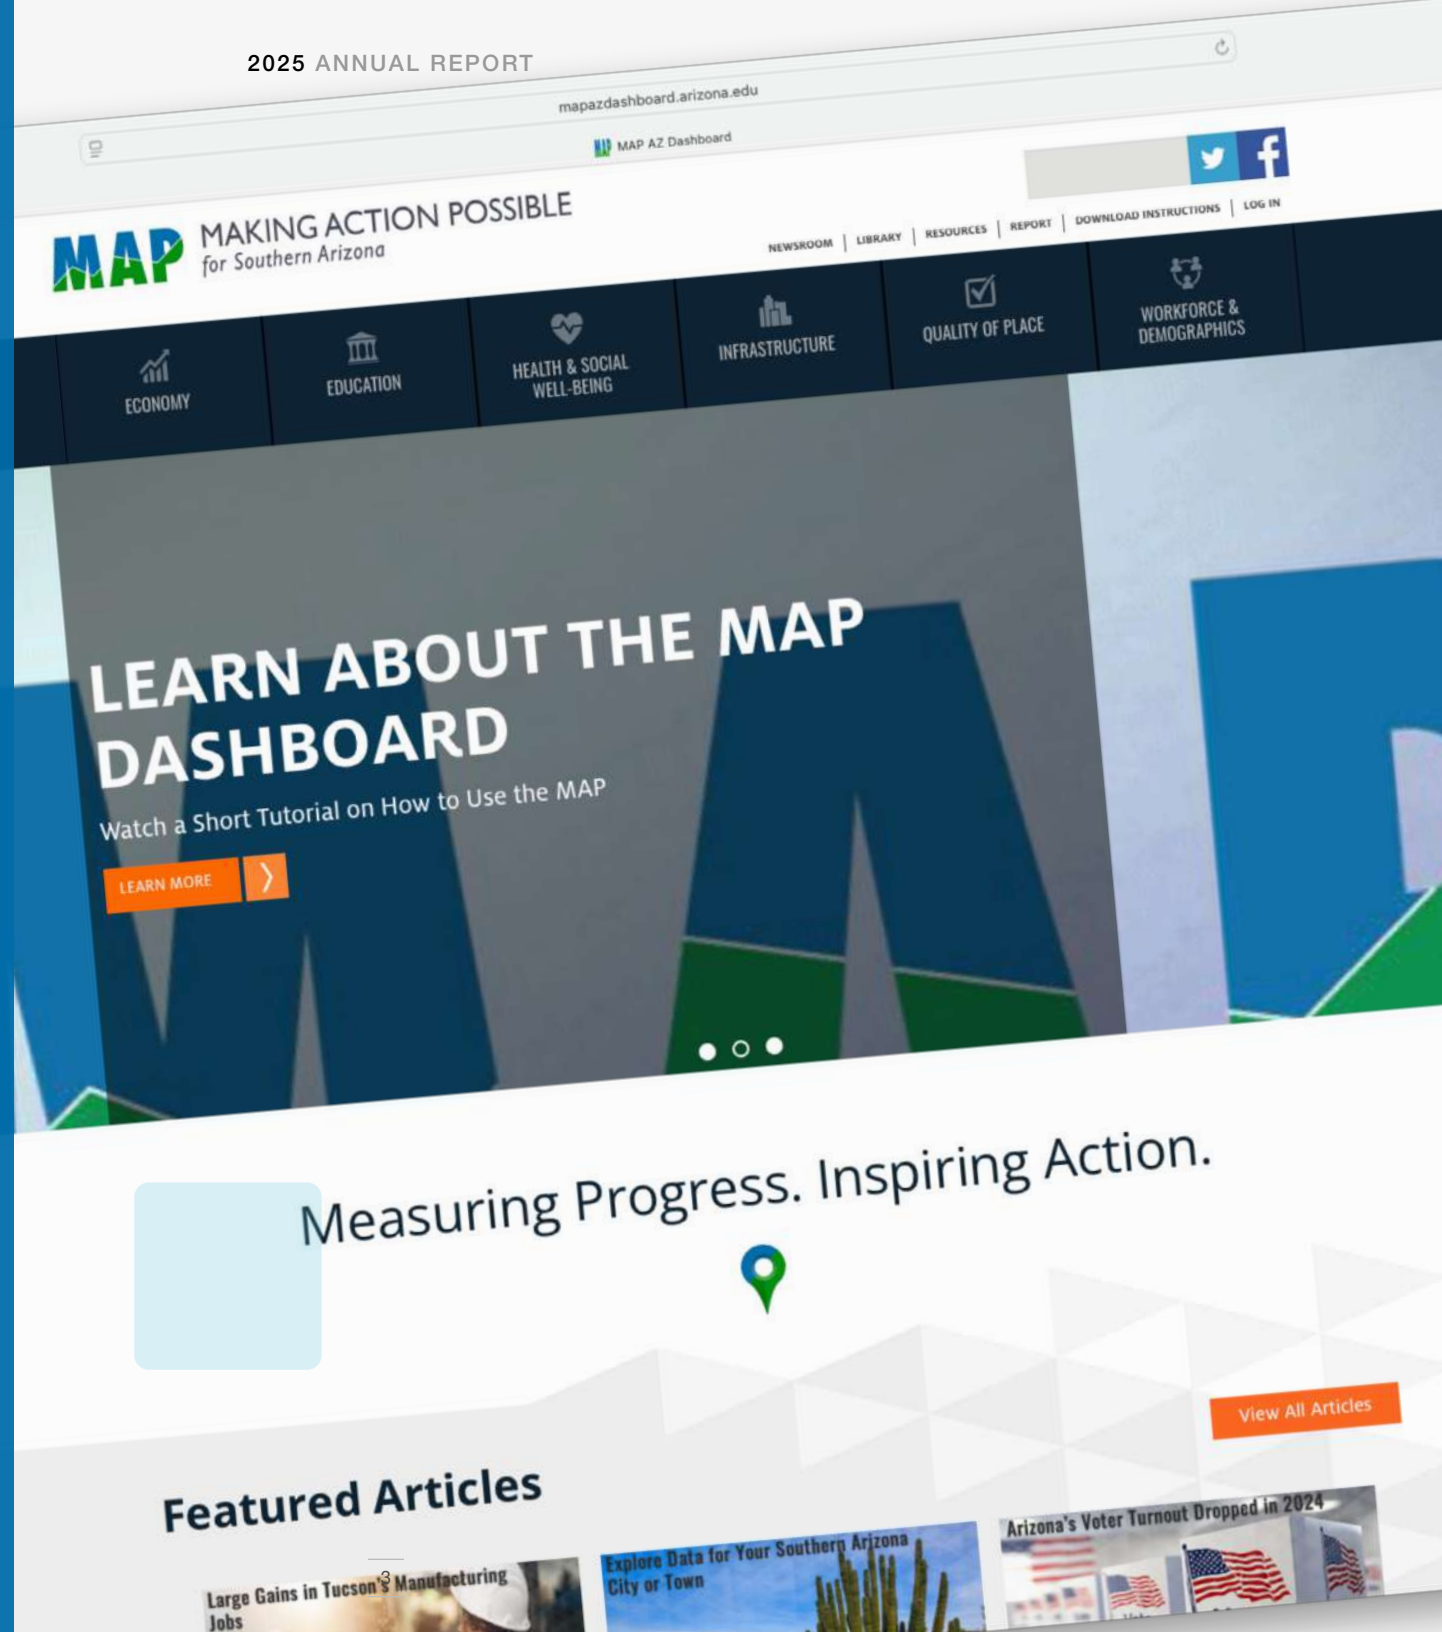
2025 ANNUAL REPORT

mapazdashboard.arizona.edu

MAP AZ Dashboard

MAP MAKING ACTION POSSIBLE for Southern Arizona

NEWSROOM | LIBRARY | RESOURCES | REPORT | DOWNLOAD INSTRUCTIONS | LOG IN

ECONOMY

EDUCATION

HEALTH & SOCIAL WELL-BEING

INFRASTRUCTURE

QUALITY OF PLACE

WORKFORCE & DEMOGRAPHICS

LEARN ABOUT THE MAP DASHBOARD

Watch a Short Tutorial on How to Use the MAP

LEARN MORE

Measuring Progress. Inspiring Action.

View All Articles

Featured Articles

Large Gains in Tucson's Manufacturing Jobs

Explore Data for Your Southern Arizona City or Town

Arizona's Voter Turnout Dropped in 2024

3